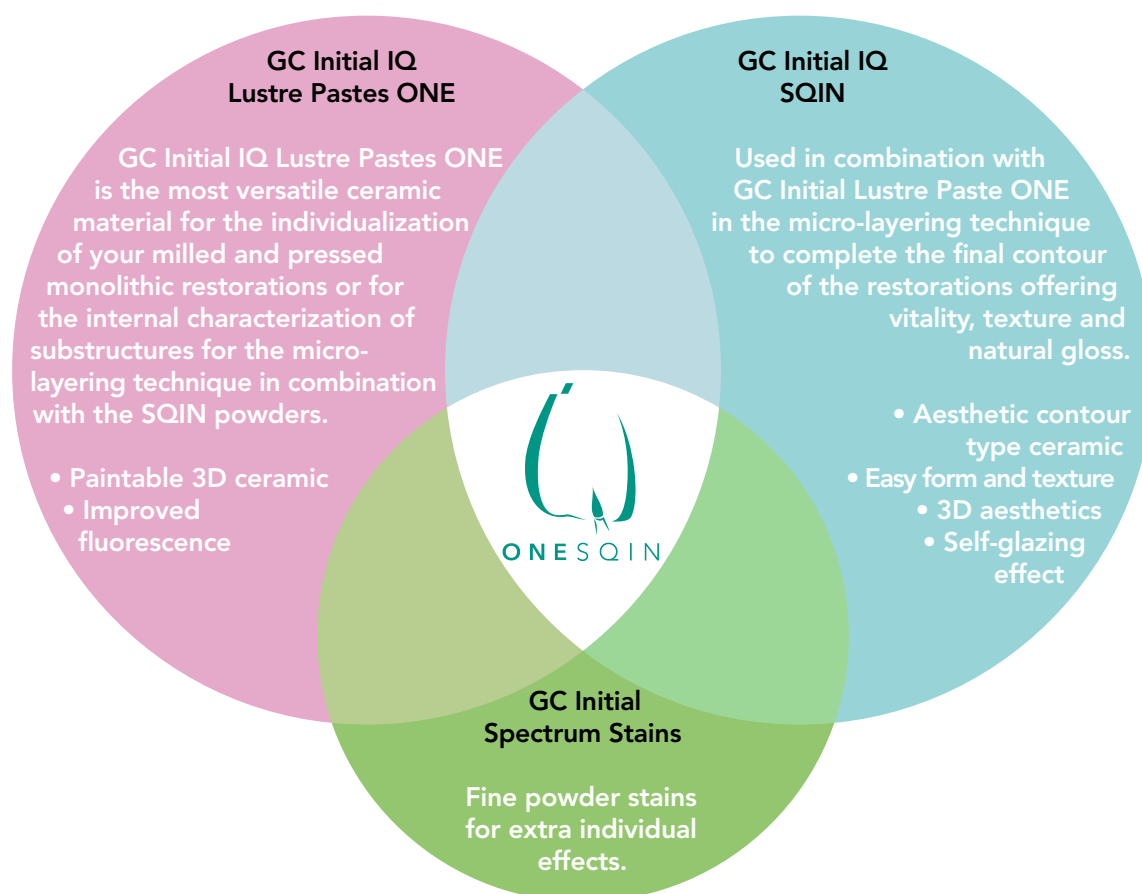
GC Initial IQ
Lustre Pastes ONE

GC Initial IQ Lustre Pastes ONE is the most versatile ceramic material for the individualization of your milled and pressed monolithic restorations or for the internal characterization of substructures for the micro-layering technique in combination with the SQIN powders.

• Paintable 3D ceramic
• Improved fluorescence

GC Initial IQ
SQIN

Used in combination with GC Initial Lustre Paste ONE in the micro-layering technique to complete the final contour of the restorations offering vitality, texture and natural gloss.

• Aesthetic contour type ceramic
• Easy form and texture
• 3D aesthetics
• Self-glazing effect

ONESQIN

GC Initial
Spectrum Stains

Fine powder stains for extra individual effects.